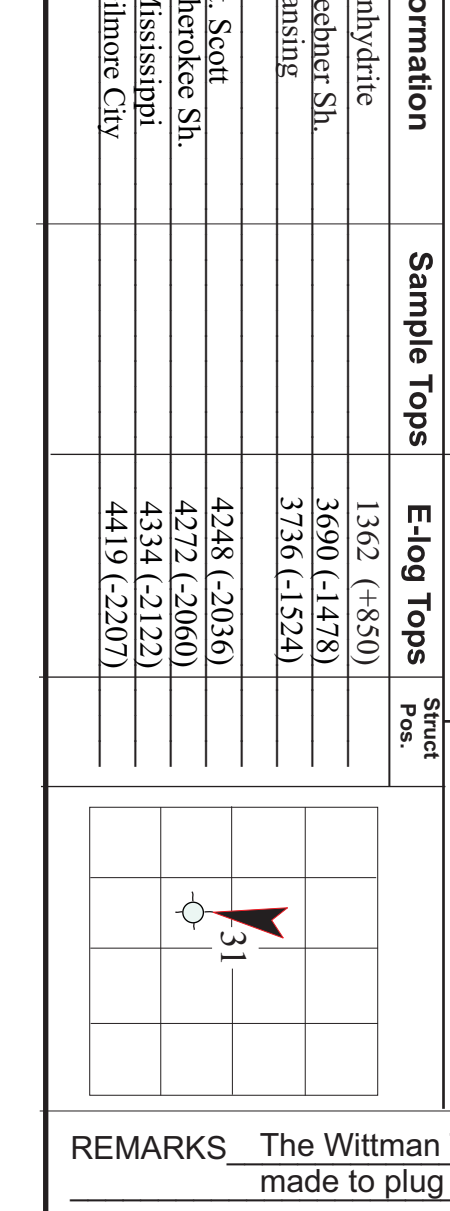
| ormation | Sample Tops | E-log Tops | Struct Pos. |
|---|---|---|---|
| nhydrite | | 1362 (+850) | |
| eebner Sh. | | 3690 (-1478) | |
| ansing | | 3736 (-1524) | |
| | | | |
| . Scott | | 4248 (-2036) | |
| herokee Sh. | | 4272 (-2060) | |
| Mississippi | | 4334 (-2122) | |
| ilmore City | | 4419 (-2207) | |

31

REMARKS The Wittman made to plug